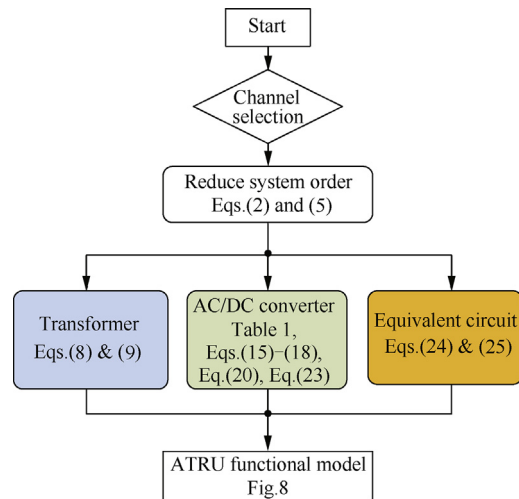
Start

Channel selection

Reduce system order Eqs.(2) and (5)

Transformer Eqs.(8) & (9)

AC/DC converter Table 1, Eqs.(15)−(18), Eq.(20), Eq.(23)

Equivalent circuit Eqs.(24) & (25)

ATRU functional model Fig.8